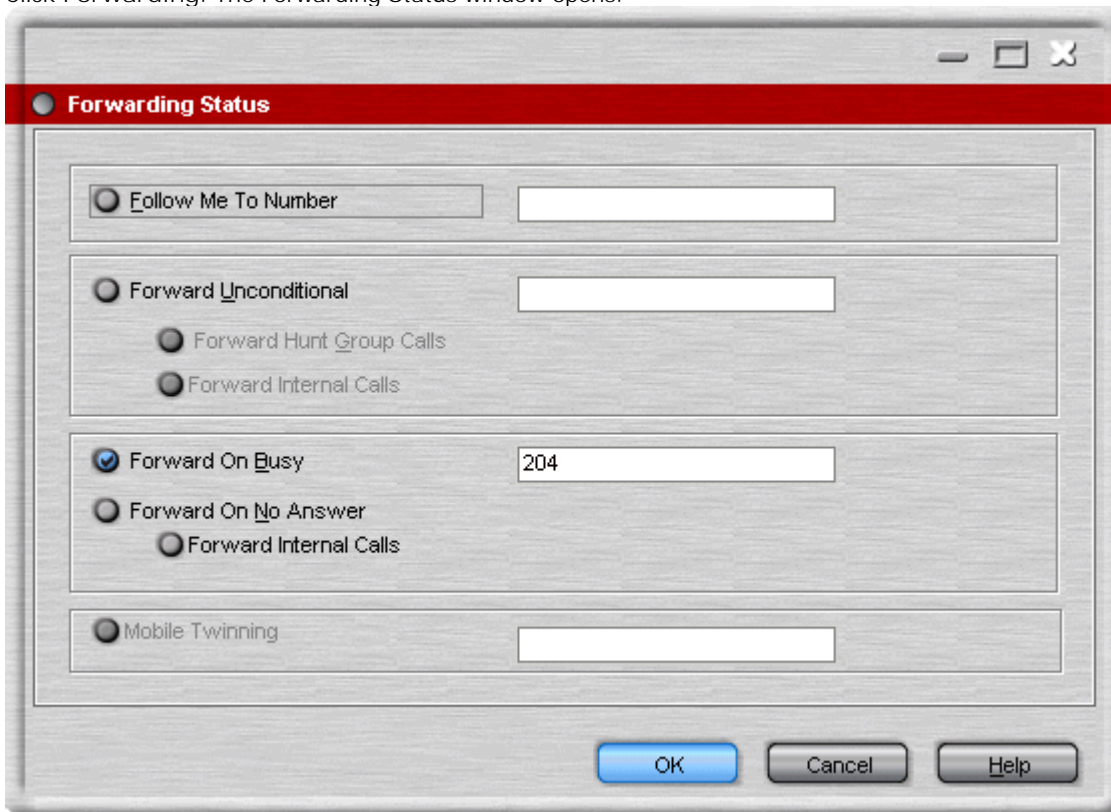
Click Forwarding. The Forwarding Status window opens.

Forwarding Status

Follow Me To Number

Forward Unconditional

Forward Hunt Group Calls

Forward Internal Calls

Forward On Busy

204

Forward On No Answer

Forward Internal Calls

Mobile Twinning

OK

Cancel

Help